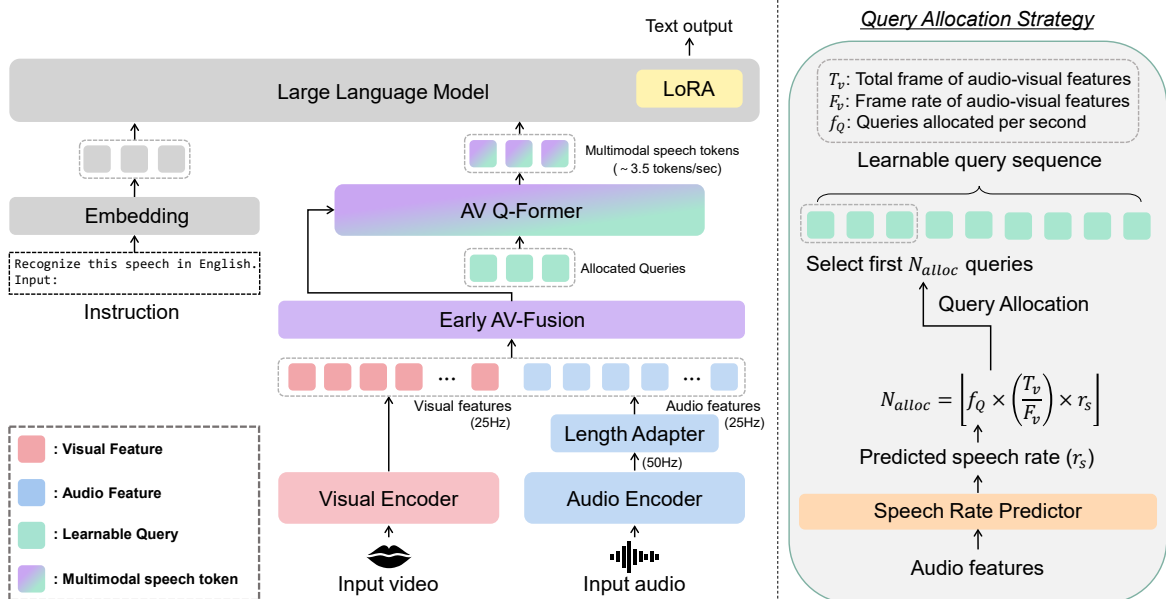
Text output

Large Language Model

LoRA

Multimodal speech tokens (~3.5 tokens/sec)

Embedding

AV Q-Former

Recognize this speech in English.
Input:

Allocated Queries

Instruction

Early AV-Fusion

...

...

Visual features (25Hz)

Audio features (25Hz)

Length Adapter

(50Hz)

Visual Encoder

Audio Encoder

Input video

Input audio

: Visual Feature

: Audio Feature

: Learnable Query

: Multimodal speech token

Query Allocation Strategy

$T_v$: Total frame of audio-visual features
$F_v$: Frame rate of audio-visual features
$f_Q$: Queries allocated per second

Learnable query sequence

Select first $N_{alloc}$ queries

Query Allocation

$N_{alloc} = \left\lfloor f_Q \times \left(\frac{T_v}{F_v}\right) \times r_s \right\rfloor$

Predicted speech rate ($r_s$)

Speech Rate Predictor

Audio features